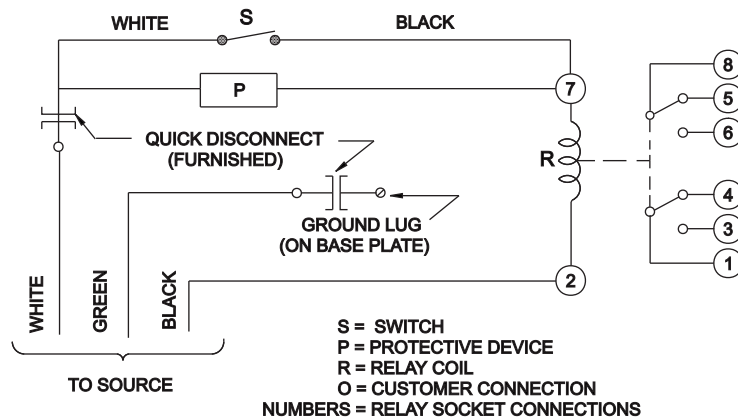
WHITE
S
BLACK
P
7
8
5
6
QUICK DISCONNECT
(FURNISHED)
R
4
3
1
GROUND LUG
(ON BASE PLATE)
2
WHITE
GREEN
BLACK
TO SOURCE

S = SWITCH
P = PROTECTIVE DEVICE
R = RELAY COIL
O = CUSTOMER CONNECTION
NUMBERS = RELAY SOCKET CONNECTIONS